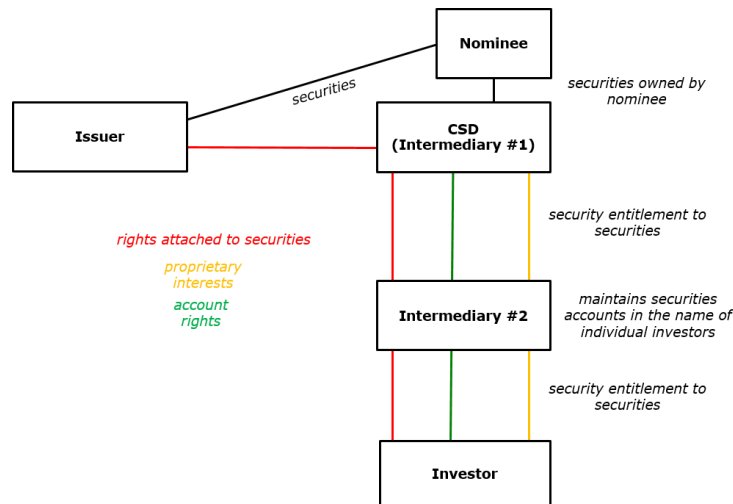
Nominee

securities

securities owned by nominee

Issuer

CSD
(Intermediary #1)

security entitlement to securities

rights attached to securities

proprietary interests

account rights

Intermediary #2

maintains securities accounts in the name of individual investors

security entitlement to securities

Investor